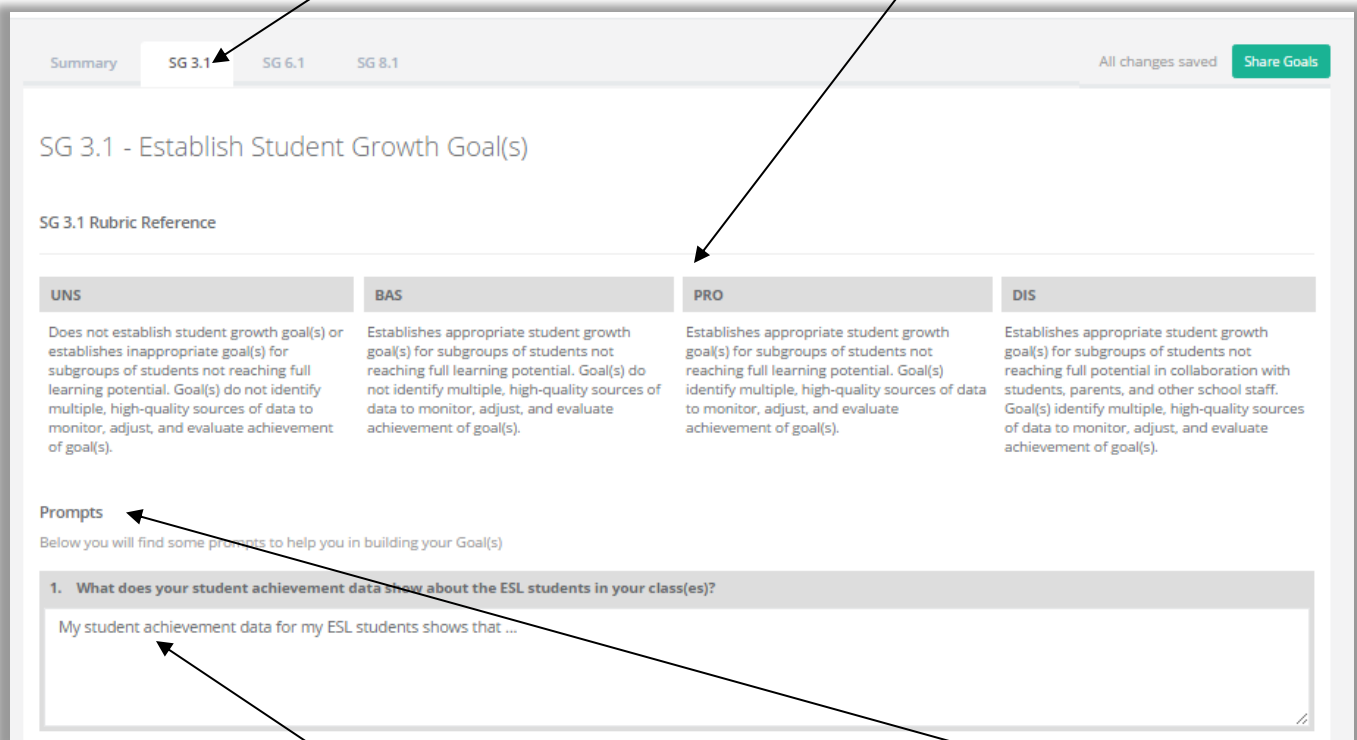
Summary SG 3.1 SG 6.1 SG 8.1

All changes saved Share Goals

SG 3.1 - Establish Student Growth Goal(s)

SG 3.1 Rubric Reference

| UNS | BAS | PRO | DIS |
|---|---|---|---|
| Does not establish student growth goal(s) or establishes inappropriate goal(s) for subgroups of students not reaching full learning potential. Goal(s) do not identify multiple, high-quality sources of data to monitor, adjust, and evaluate achievement of goal(s). | Establishes appropriate student growth goal(s) for subgroups of students not reaching full learning potential. Goal(s) do not identify multiple, high-quality sources of data to monitor, adjust, and evaluate achievement of goal(s). | Establishes appropriate student growth goal(s) for subgroups of students not reaching full learning potential. Goal(s) identify multiple, high-quality sources of data to monitor, adjust, and evaluate achievement of goal(s). | Establishes appropriate student growth goal(s) for subgroups of students not reaching full potential in collaboration with students, parents, and other school staff. Goal(s) identify multiple, high-quality sources of data to monitor, adjust, and evaluate achievement of goal(s). |

Prompts

Below you will find some prompts to help you in building your Goal(s)

1. What does your student achievement data show about the ESL students in your class(es)?

My student achievement data for my ESL students shows that ...